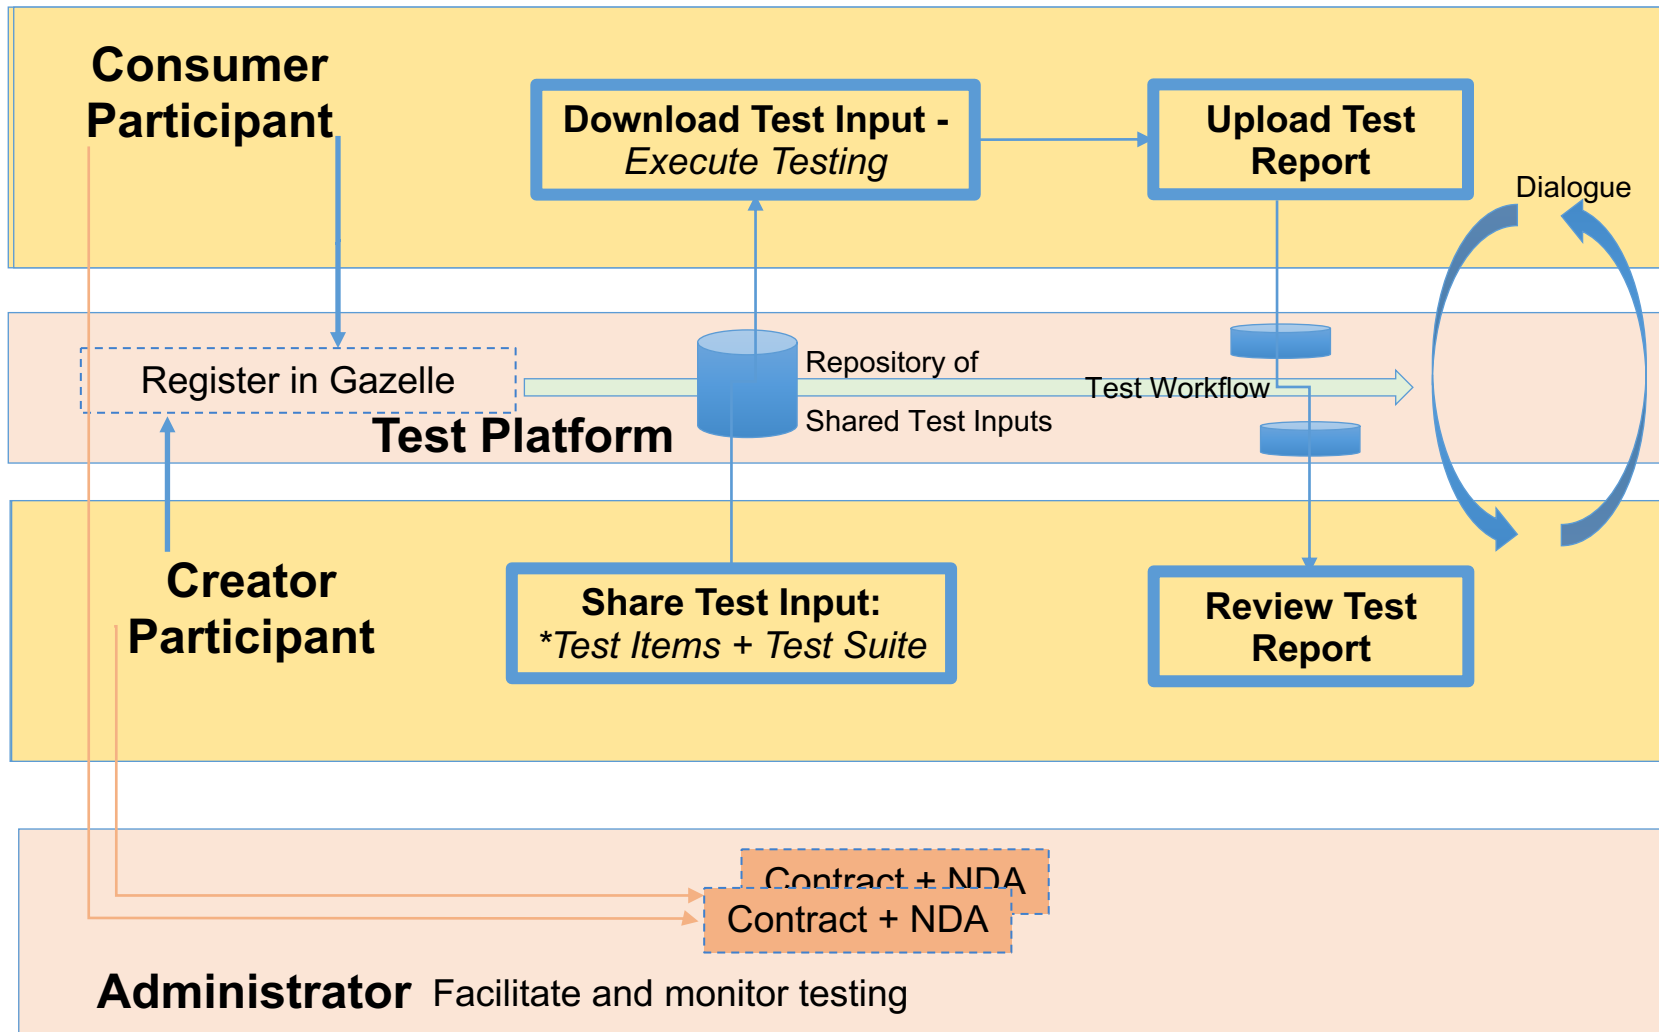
Consumer Participant

Download Test Input - *Execute Testing*

Upload Test Report

Dialogue

Register in Gazelle

Repository of

Test Workflow

Shared Test Inputs

Test Platform

Creator Participant

Share Test Input: *\*Test Items + Test Suite*

Review Test Report

Contract + NDA

Contract + NDA

Administrator Facilitate and monitor testing